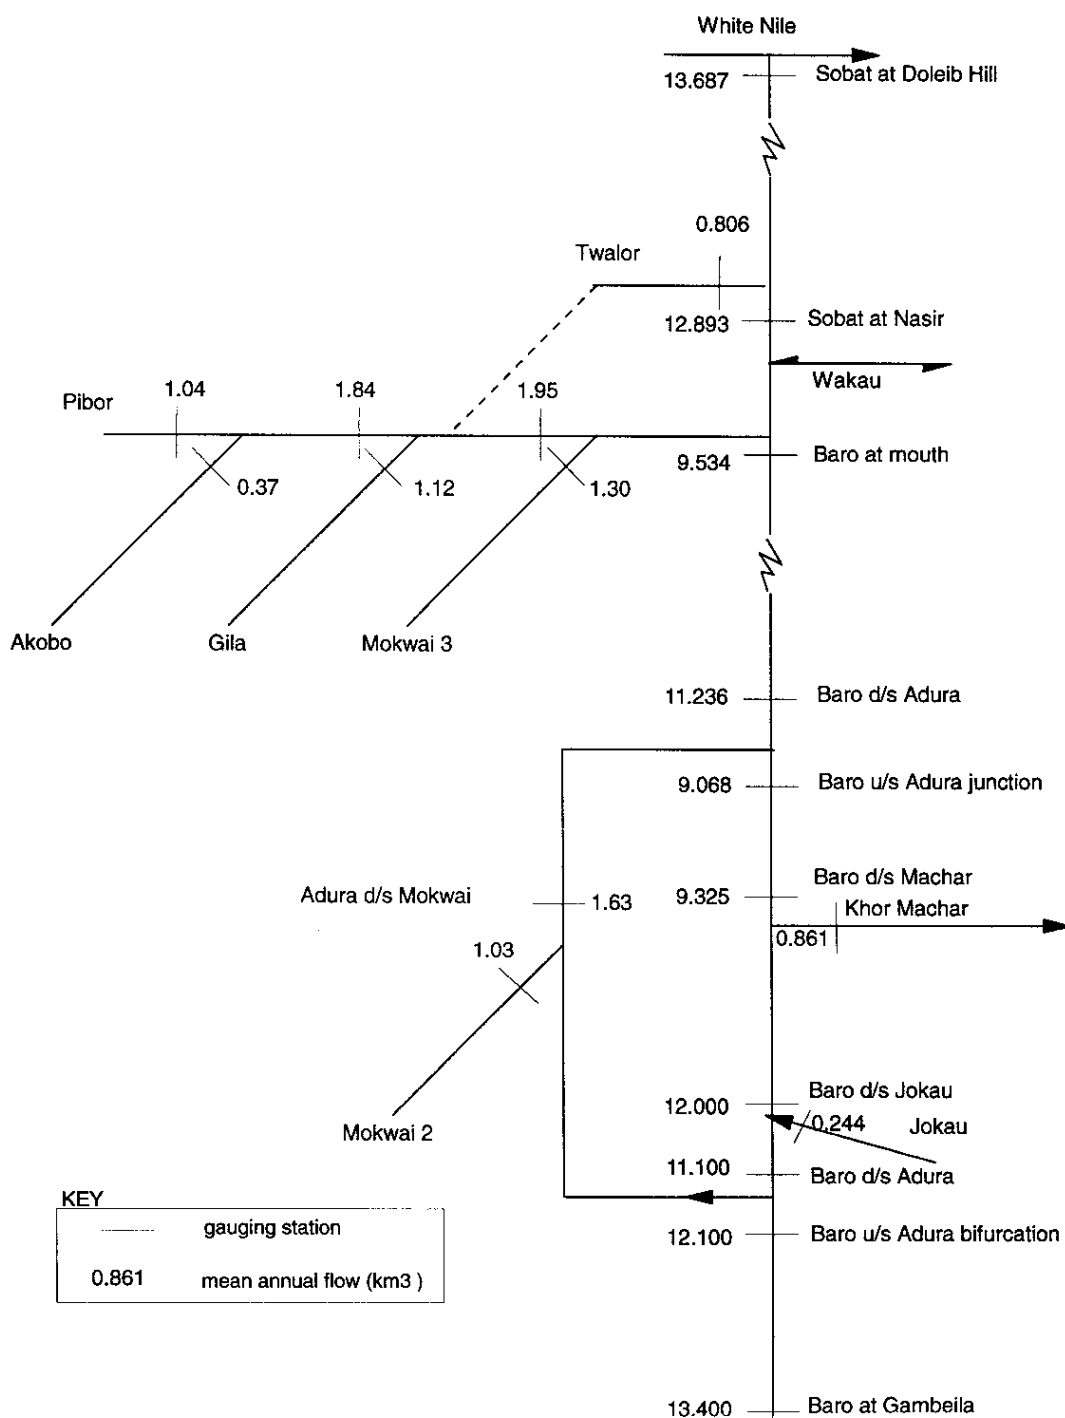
White Nile

13.687 Sobat at Doleib Hill

0.806

Twalor

12.893 Sobat at Nasir

Wakau

Pibor 1.04 1.84 1.95

9.534 Baro at mouth

0.37 1.12 1.30

Akobo Gila Mokwai 3

11.236 Baro d/s Adura

9.068 Baro u/s Adura junction

Adura d/s Mokwai 1.63

9.325 Baro d/s Machar

Khor Machar

0.861

1.03

Mokwai 2

12.000 Baro d/s Jokau

0.244 Jokau

11.100 Baro d/s Adura

12.100 Baro u/s Adura bifurcation

KEY

gauging station

0.861 mean annual flow (km3 )

13.400 Baro at Gambeila